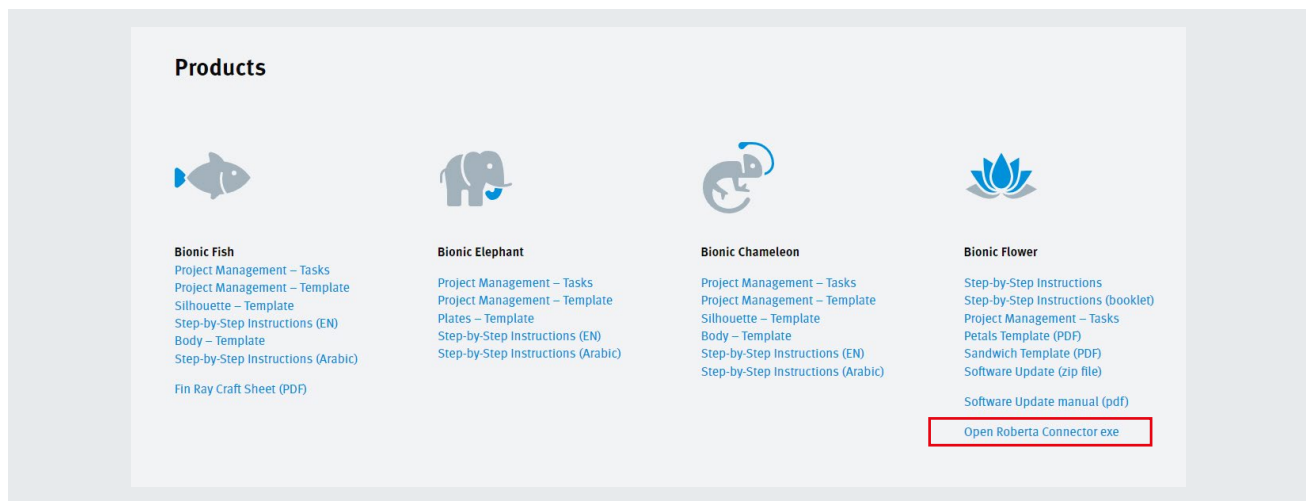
Products

Bionic Fish
Project Management – Tasks
Project Management – Template
Silhouette – Template
Step-by-Step Instructions (EN)
Body – Template
Step-by-Step Instructions (Arabic)

Fin Ray Craft Sheet (PDF)

Bionic Elephant
Project Management – Tasks
Project Management – Template
Plates – Template
Step-by-Step Instructions (EN)
Step-by-Step Instructions (Arabic)

Bionic Chameleon
Project Management – Tasks
Project Management – Template
Silhouette – Template
Body – Template
Step-by-Step Instructions (EN)
Step-by-Step Instructions (Arabic)

Bionic Flower
Step-by-Step Instructions
Step-by-Step Instructions (booklet)
Project Management – Tasks
Petals Template (PDF)
Sandwich Template (PDF)
Software Update (zip file)

Software Update manual (pdf)

Open Roberta Connector exe